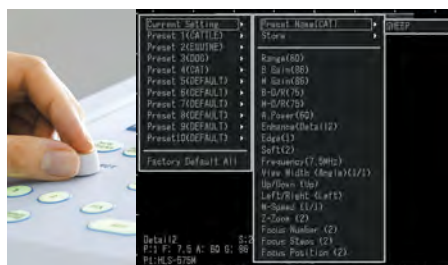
Current Setting
Preset 1(CATTLE)
Preset 2(EQUINE)
Preset 3(DOG)
Preset 4(CAT)
Preset 5(DEFAULT)
Preset 6(DEFAULT)
Preset 7(DEFAULT)
Preset 8(DEFAULT)
Preset 9(DEFAULT)
Preset10(DEFAULT)
Factory Default All

Preset Name(CAT)
Store

Range(60)
B-Gain(86)
M-Gain(86)
B-D/R(75)
M-D/R(75)
A.Power(60)
Enhance(Detail2)
Edge(1)
Soft(2)
Frequency(7.5MHz)
View Width (Angle)(1/1)
Up/Down (Up)
Left/Right (Left)
M-Speed (1/1)
Z-Zone (2)
Focus Number (2)
Focus Steps (2)
Focus Position (2)

SHEEP

Detail2
P:1 F: 7.5 A: 60 G: 86
P1:HLS-575M